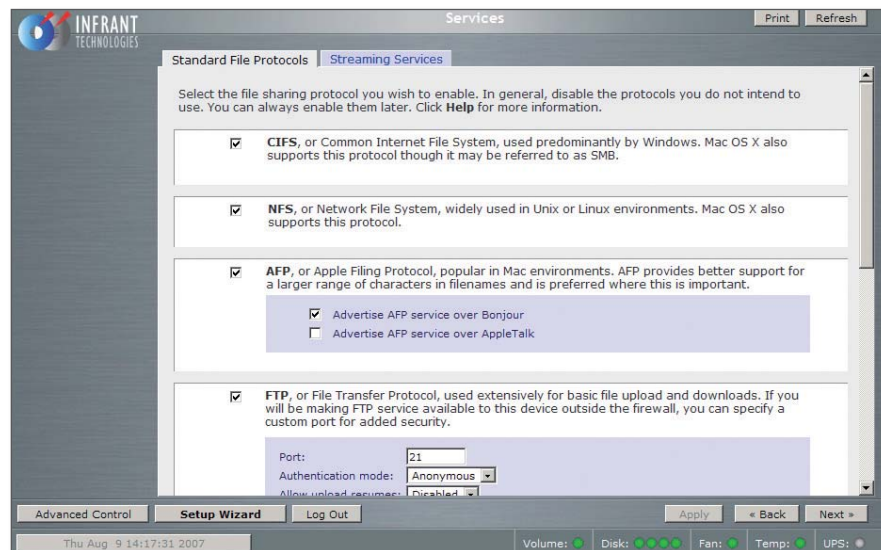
INFRANT TECHNOLOGIES

Services

Print Refresh

Standard File Protocols | Streaming Services

Select the file sharing protocol you wish to enable. In general, disable the protocols you do not intend to use. You can always enable them later. Click **Help** for more information.

☑ **CIFS**, or Common Internet File System, used predominantly by Windows. Mac OS X also supports this protocol though it may be referred to as SMB.

☑ **NFS**, or Network File System, widely used in Unix or Linux environments. Mac OS X also supports this protocol.

☑ **AFP**, or Apple Filing Protocol, popular in Mac environments. AFP provides better support for a larger range of characters in filenames and is preferred where this is important.

☑ Advertise AFP service over Bonjour
☐ Advertise AFP service over AppleTalk

☑ **FTP**, or File Transfer Protocol, used extensively for basic file upload and downloads. If you will be making FTP service available to this device outside the firewall, you can specify a custom port for added security.

Port: 21
Authentication mode: Anonymous
Allow upload resumes: Disabled

Advanced Control | Setup Wizard | Log Out | Apply | « Back | Next »

Thu Aug 9 14:17:31 2007 | Volume: | Disk: | Fan: | Temp: | UPS: